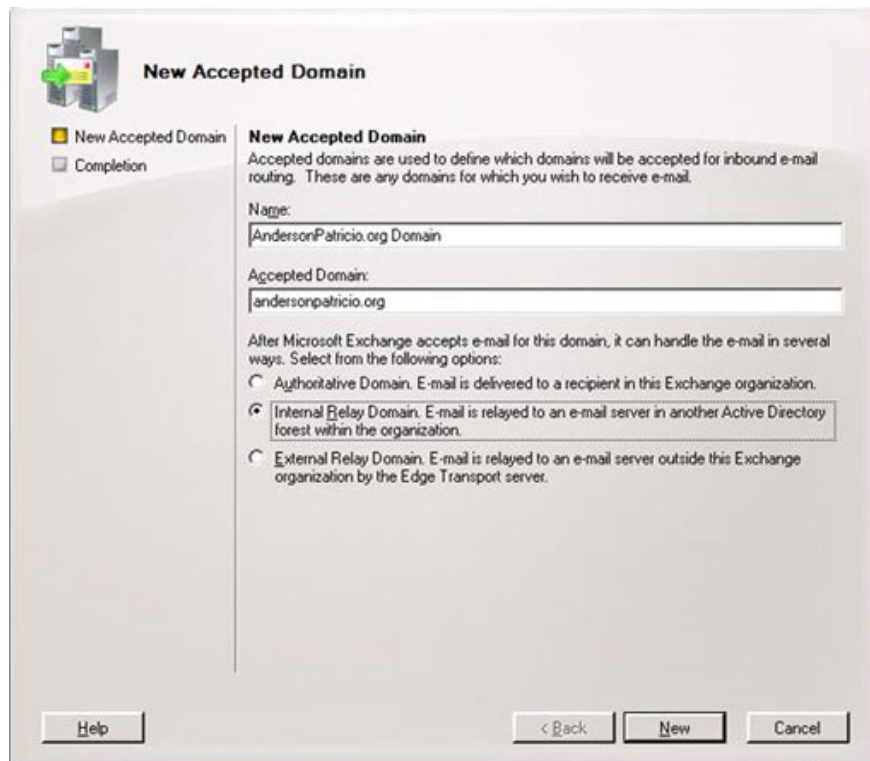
New Accepted Domain

New Accepted Domain
Completion

New Accepted Domain
Accepted domains are used to define which domains will be accepted for inbound e-mail routing. These are any domains for which you wish to receive e-mail.

Name:
AndersonPatricio.org Domain

Accepted Domain:
andersonpatricio.org

After Microsoft Exchange accepts e-mail for this domain, it can handle the e-mail in several ways. Select from the following options:

Authoritative Domain. E-mail is delivered to a recipient in this Exchange organization.

Internal Relay Domain. E-mail is relayed to an e-mail server in another Active Directory forest within the organization.

External Relay Domain. E-mail is relayed to an e-mail server outside this Exchange organization by the Edge Transport server.

Help

< Back

New

Cancel